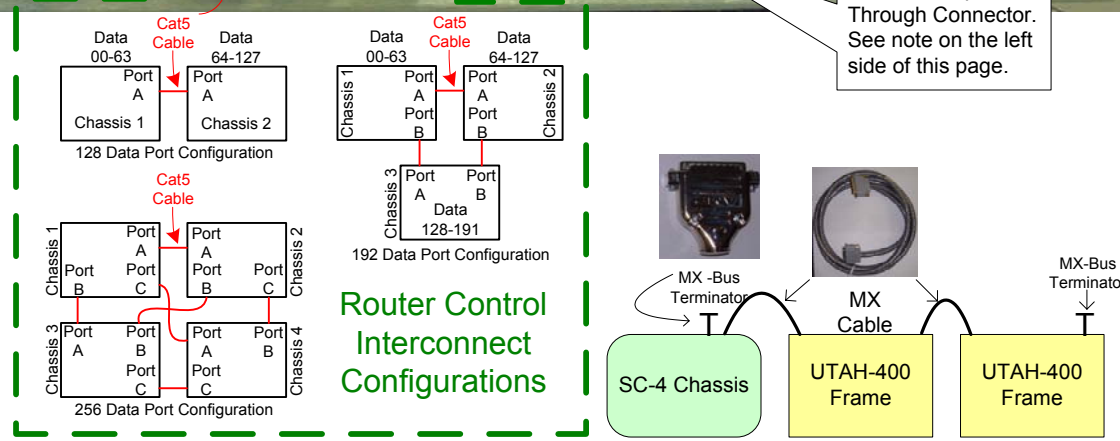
Through Connector. See note on the left side of this page.

Data 00-63
Cat5 Cable
Data 64-127
Port A
Port A
Chassis 1
Chassis 2
128 Data Port Configuration

Data 00-63
Cat5 Cable
Data 64-127
Chassis 1
Port A
Port B
Port A
Port B
Chassis 2
Chassis 3
Port A
Port B
Data 128-191
192 Data Port Configuration

Cat5 Cable
Chassis 1
Port A
Port B
Port C
Port A
Port B
Port C
Chassis 2
Chassis 3
Port A
Port B
Port C
Port A
Port B
Port C
Chassis 4
256 Data Port Configuration

Router Control Interconnect Configurations

MX -Bus Terminator
MX Cable
MX-Bus Terminato
SC-4 Chassis
UTAH-400 Frame
UTAH-400 Frame